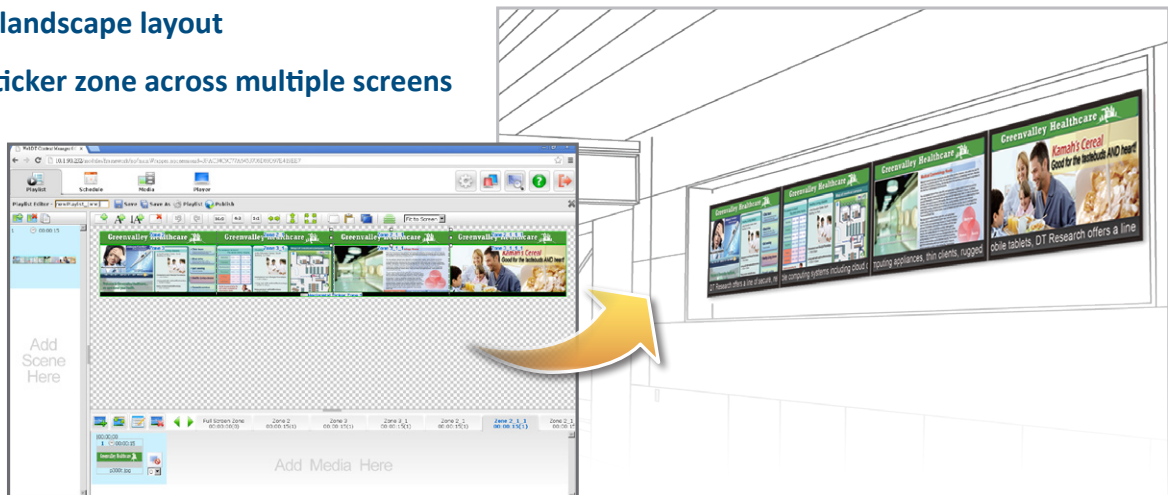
landscape layout

ticker zone across multiple screens

Playlist Schedule Media Player

Playlist Editor - Save Save As Playlist Publish

Fit to Screen

Greenvalley Healthcare Greenvalley Healthcare Greenvalley Healthcare Greenvalley Healthcare

Kamah's Cereal
Good for the tastebuds AND heart!

Add Scene Here

Full Screen Zone 00:00:00(3) Zone 2 00:00:15(1) Zone 3 00:00:15(1) Zone 3_1 00:00:15(1) Zone 2_1 00:00:15(1) Zone 2_1_1 00:00:15(1) Zone 3_1

00:00:00 00:00:15

Add Media Here

Greenvalley Healthcare Greenvalley Healthcare Greenvalley Healthcare Greenvalley Healthcare

Kamah's Cereal
Good for the tastebuds AND heart!

DT Research offers a line of secure, m computing systems including cloud c computing appliances, thin clients, rugged obile tablets, DT Research offers a line